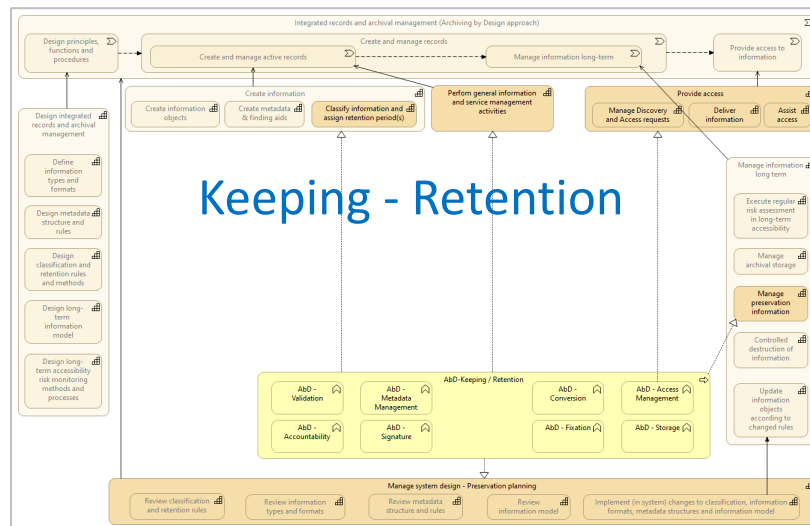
Integrated records and archival management (Archiving by Design approach)

Design principles, functions and procedures

Create and manage records

Create and manage active records

Manage information long-term

Provide access to information

Design integrated records and archival management

Define information types and formats

Design metadata structure and rules

Design classification and retention rules and methods

Design long-term information model

Design long-term accessibility risk monitoring methods and processes

Create information

Create information objects

Create metadata & finding aids

Classify information and assign retention period(s)

Perform general information and service management activities

Provide access

Manage Discovery and Access requests

Deliver information

Assist access

Keeping - Retention

Manage information long term

Execute regular risk assessment in long-term accessibility

Manage archival storage

Manage preservation information

Controlled destruction of information

Update information objects according to changed rules

AbD-Keeping / Retention

AbD - Validation

AbD - Metadata Management

AbD - Conversion

AbD - Access Management

AbD - Accountability

AbD - Signature

AbD - Fixation

AbD - Storage

Manage system design - Preservation planning

Review classification and retention rules

Review information types and formats

Review metadata structure and rules

Review information model

Implement (in system) changes to classification, information formats, metadata structures and information model